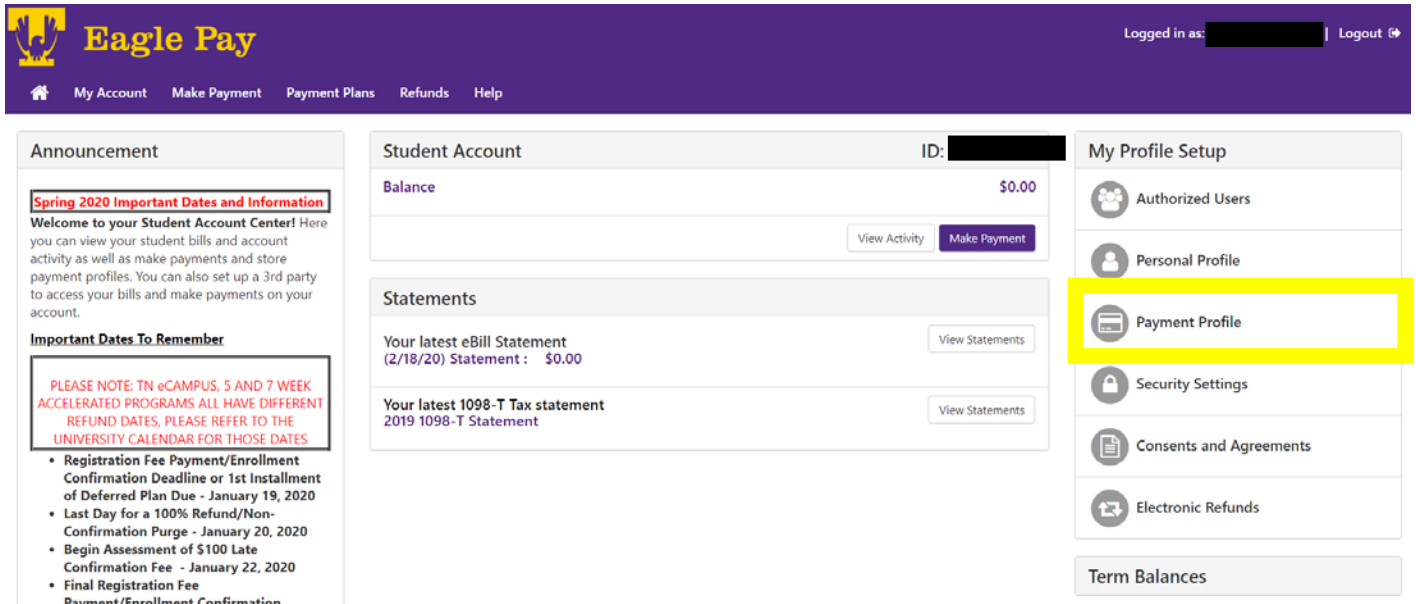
Eagle Pay

Logged in as: | Logout

My Account Make Payment Payment Plans Refunds Help

Announcement

Spring 2020 Important Dates and Information

Welcome to your Student Account Center! Here you can view your student bills and account activity as well as make payments and store payment profiles. You can also set up a 3rd party to access your bills and make payments on your account.

Important Dates To Remember

PLEASE NOTE: TN eCAMPUS, 5 AND 7 WEEK ACCELERATED PROGRAMS ALL HAVE DIFFERENT REFUND DATES, PLEASE REFER TO THE UNIVERSITY CALENDAR FOR THOSE DATES

- Registration Fee Payment/Enrollment Confirmation Deadline or 1st Installment of Deferred Plan Due - January 19, 2020
- Last Day for a 100% Refund/Non-Confirmation Purge - January 20, 2020
- Begin Assessment of $100 Late Confirmation Fee - January 22, 2020
- Final Registration Fee Payment/Enrollment Confirmation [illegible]

Student Account

ID:

Balance $0.00

View Activity Make Payment

Statements

Your latest eBill Statement
(2/18/20) Statement : $0.00

View Statements

Your latest 1098-T Tax statement
2019 1098-T Statement

View Statements

My Profile Setup

Authorized Users

Personal Profile

Payment Profile

Security Settings

Consents and Agreements

Electronic Refunds

Term Balances